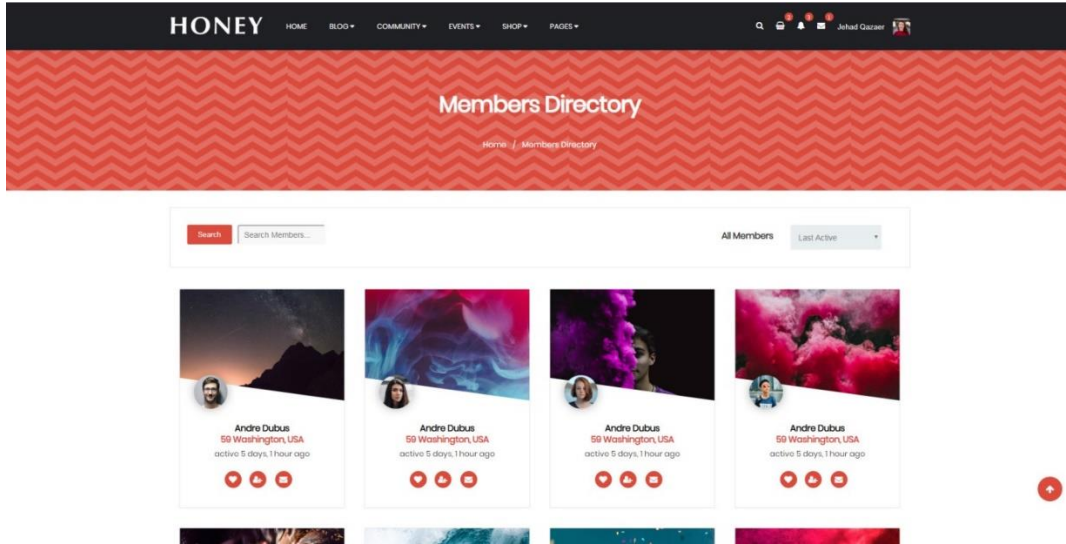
HONEY HOME BLOG ▾ COMMUNITY ▾ EVENTS ▾ SHOP ▾ PAGES ▾

Jehad Qazaer

Members Directory

Home / Members Directory

Search
Search Members...

All Members
Last Active

Andre Dubus
59 Washington, USA
active 5 days, 1 hour ago

Andre Dubus
59 Washington, USA
active 5 days, 1 hour ago

Andre Dubus
59 Washington, USA
active 5 days, 1 hour ago

Andre Dubus
59 Washington, USA
active 5 days, 1 hour ago